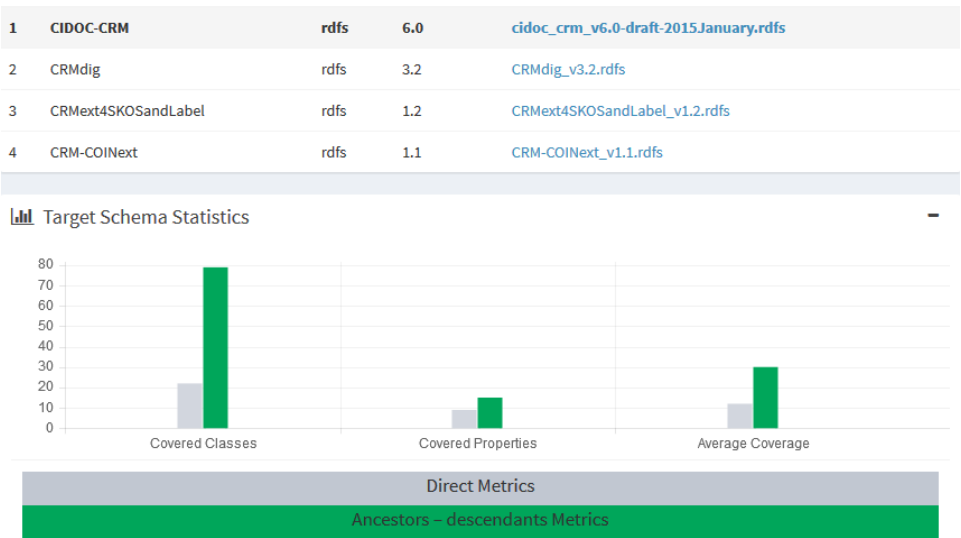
| 1 | CIDOC-CRM | rdfs | 6.0 | cidoc_crm_v6.0-draft-2015January.rdfs |
|---|---|---|---|---|
| 2 | CRMdig | rdfs | 3.2 | CRMdig_v3.2.rdfs |
| 3 | CRMext4SKOSandLabel | rdfs | 1.2 | CRMext4SKOSandLabel_v1.2.rdfs |
| 4 | CRM-COINext | rdfs | 1.1 | CRM-COINext_v1.1.rdfs |

Target Schema Statistics

–

80
70
60
50
40
30
20
10
0

Covered Classes
Covered Properties
Average Coverage

Direct Metrics
Ancestors – descendants Metrics